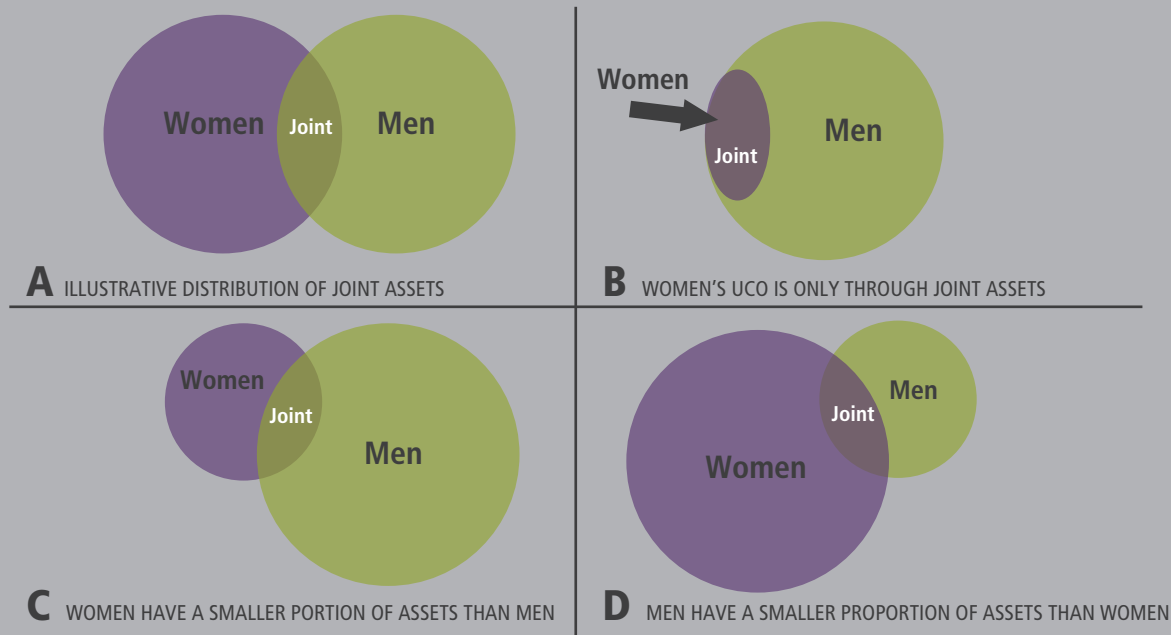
Women Joint Men

A ILLUSTRATIVE DISTRIBUTION OF JOINT ASSETS

Women Joint Men

B WOMEN'S UCO IS ONLY THROUGH JOINT ASSETS

Women Joint Men

C WOMEN HAVE A SMALLER PORTION OF ASSETS THAN MEN

Joint Men Women

D MEN HAVE A SMALLER PROPORTION OF ASSETS THAN WOMEN